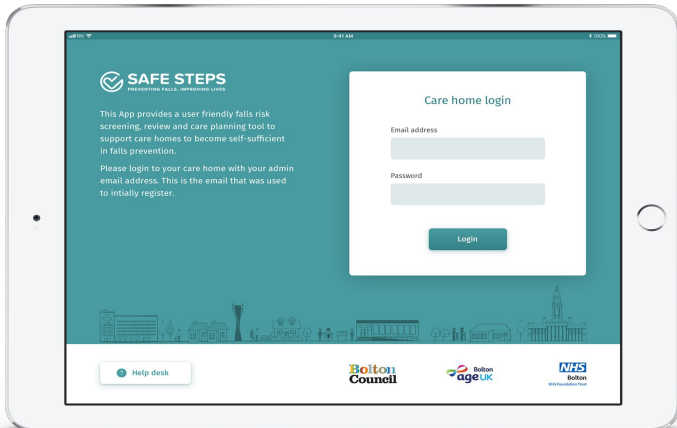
9:41 AM

100%

SAFE STEPS
PREVENTING FALLS. IMPROVING LIVES

This App provides a user friendly falls risk screening, review and care planning tool to support care homes to become self-sufficient in falls prevention.

Please login to your care home with your admin email address. This is the email that was used to intially register.

Care home login

Email address

Password

Login

Help desk

Bolton Council

Bolton age UK

NHS
Bolton
NHS Foundation Trust